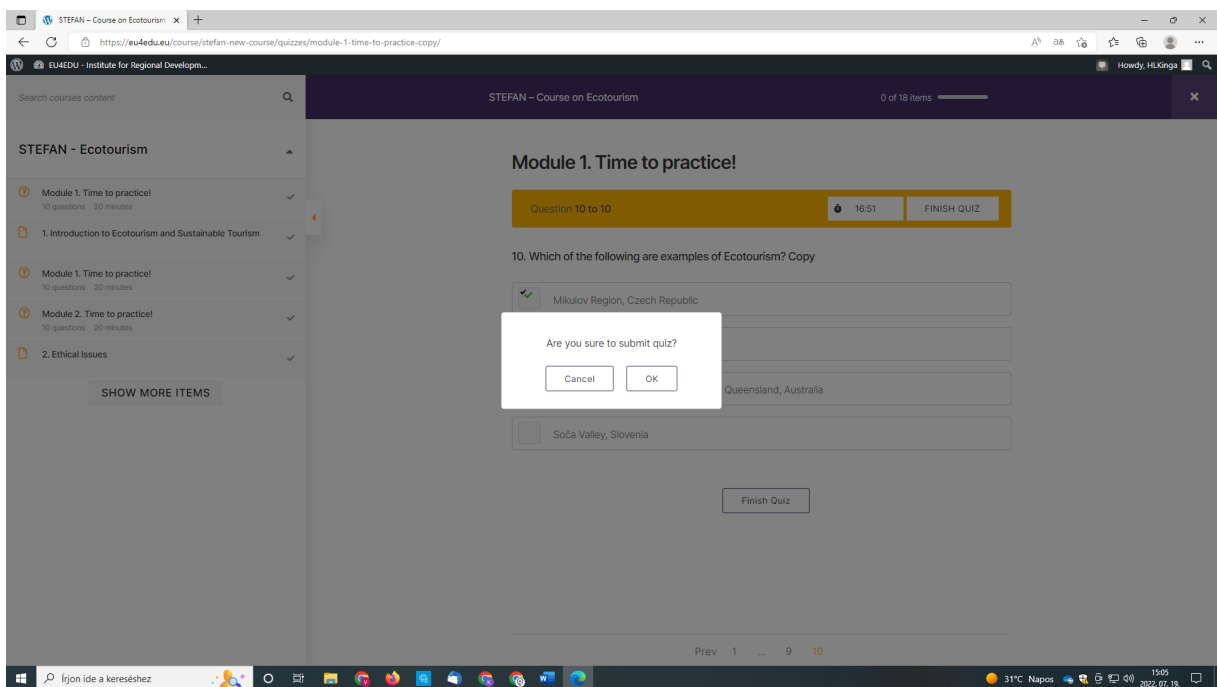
STEFAN – Course on Ecotourism ×

https://eu4edu.eu/course/stefan-new-course/quizzes/module-1-time-to-practice-copy/

EU4EDU - Institute for Regional Developm...

Howdy, HLKinga

Search courses content

STEFAN – Course on Ecotourism

0 of 18 items

STEFAN - Ecotourism

Module 1. Time to practice!
10 questions 20 minutes

1. Introduction to Ecotourism and Sustainable Tourism

Module 1. Time to practice!
10 questions 20 minutes

Module 2. Time to practice!
10 questions 20 minutes

2. Ethical Issues

SHOW MORE ITEMS

Module 1. Time to practice!

Question 10 to 10

16:51

FINISH QUIZ

10. Which of the following are examples of Ecotourism? Copy

Mikulov Region, Czech Republic

Queensland, Australia

Soča Valley, Slovenia

Are you sure to submit quiz?

Cancel

OK

Finish Quiz

Prev 1 ... 9 10

Írjon ide a kereséshez

31°C Napos

15:05
2022. 07. 19.